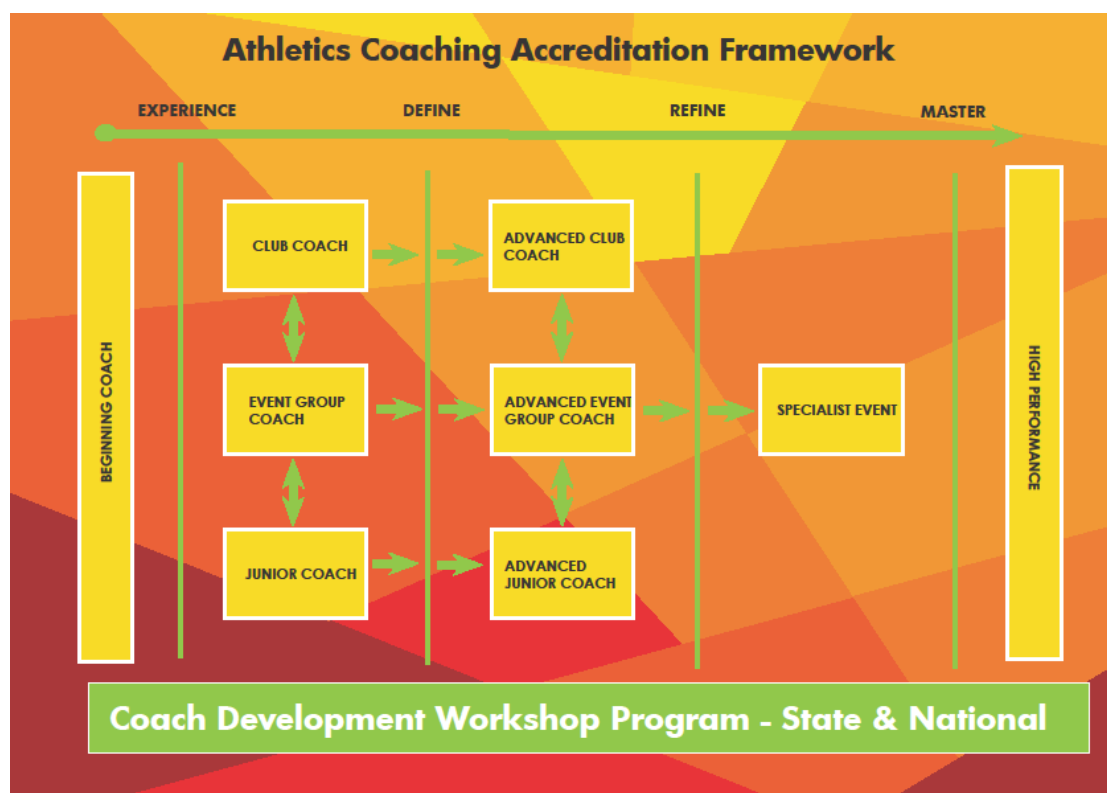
Athletics Coaching Accreditation Framework

EXPERIENCE

DEFINE

REFINE

MASTER

BEGINNING COACH

CLUB COACH

ADVANCED CLUB COACH

EVENT GROUP COACH

ADVANCED EVENT GROUP COACH

SPECIALIST EVENT

JUNIOR COACH

ADVANCED JUNIOR COACH

HIGH PERFORMANCE

Coach Development Workshop Program - State & National